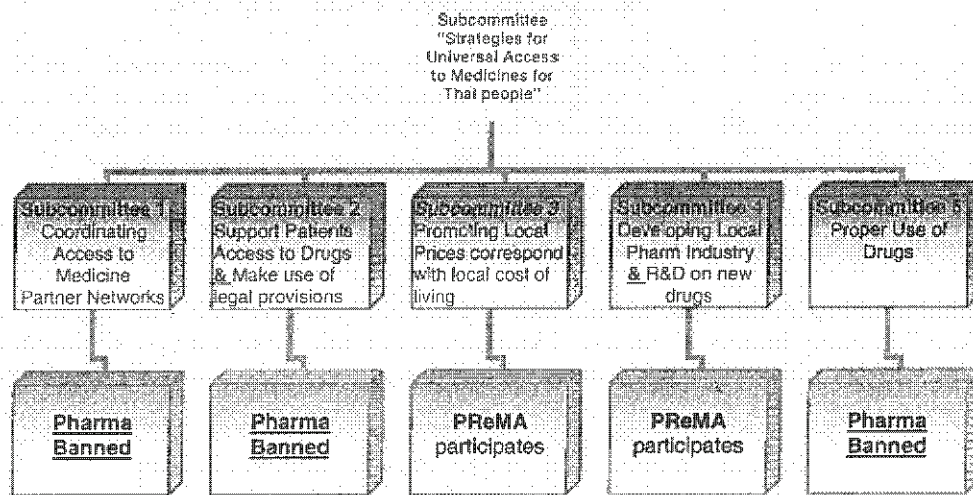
Subcommittee "Strategies for Universal Access to Medicines for Thai people"

Subcommittee 1 Coordinating Access to Medicine Partner Networks

Subcommittee 2 Support Patients Access to Drugs & Make use of legal provisions

Subcommittee 3 Promoting Local Prices correspond with local cost of living

Subcommittee 4 Developing Local Pharm Industry & R&D on new drugs

Subcommittee 5 Proper Use of Drugs

Pharma Banned

Pharma Banned

PReMA participates

PReMA participates

Pharma Banned